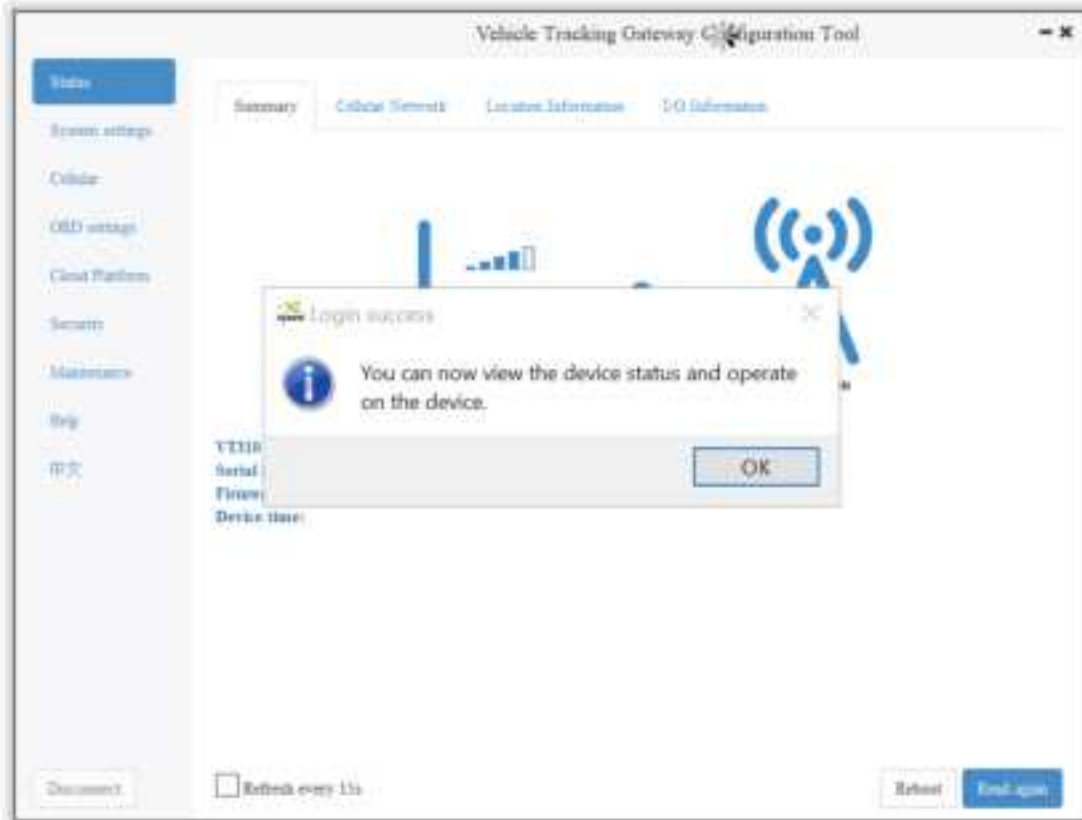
Vehicle Tracking Gateway C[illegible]figuration Tool

Status
System settings
Cellular
OBD settings
Cloud Platform
Security
Maintenance
Help
中文

Summary
Cellular Network
Location Information
I/O Information

Login success

You can now view the device status and operate on the device.

OK

VT310
Serial
Firmw
Device time:

Disconnect
Refresh every 15s
Reboot
Read again